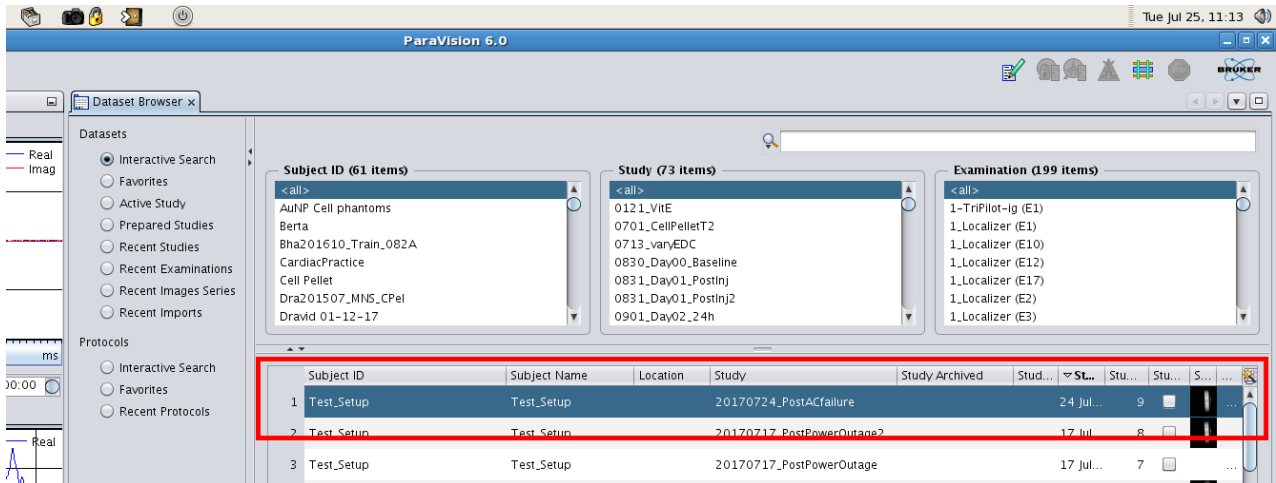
Tue Jul 25, 11:13

ParaVision 6.0

BRUKER

Dataset Browser ×

Real
Imag

ms
00:00

Real

Datasets
Interactive Search
Favorites
Active Study
Prepared Studies
Recent Studies
Recent Examinations
Recent Images Series
Recent Imports

Protocols
Interactive Search
Favorites
Recent Protocols

Subject ID (61 items)
<all>
AuNP Cell phantoms
Berta
Bha201610_Train_082A
CardiacPractice
Cell Pellet
Dra201507_MNS_CPel
Dravid 01-12-17

Study (73 items)
<all>
0121_VitE
0701_CellPelletT2
0713_varyEDC
0830_Day00_Baseline
0831_Day01_PostInj
0831_Day01_PostInj2
0901_Day02_24h

Examination (199 items)
<all>
1-TriPilot-ig (E1)
1_Localizer (E1)
1_Localizer (E10)
1_Localizer (E12)
1_Localizer (E17)
1_Localizer (E2)
1_Localizer (E3)

| | Subject ID | Subject Name | Location | Study | Study Archived | Stud... | St... | Stu... | Stu... | S... | ... |
|---|---|---|---|---|---|---|---|---|---|---|---|
| 1 | Test_Setup | Test_Setup | | 20170724_PostACfailure | | | 24 Jul... | 9 | | | ... |
| 2 | Test_Setup | Test_Setup | | 20170717_PostPowerOutage2 | | | 17 Jul... | 8 | | | |
| 3 | Test_Setup | Test_Setup | | 20170717_PostPowerOutage | | | 17 Jul... | 7 | | | ... |